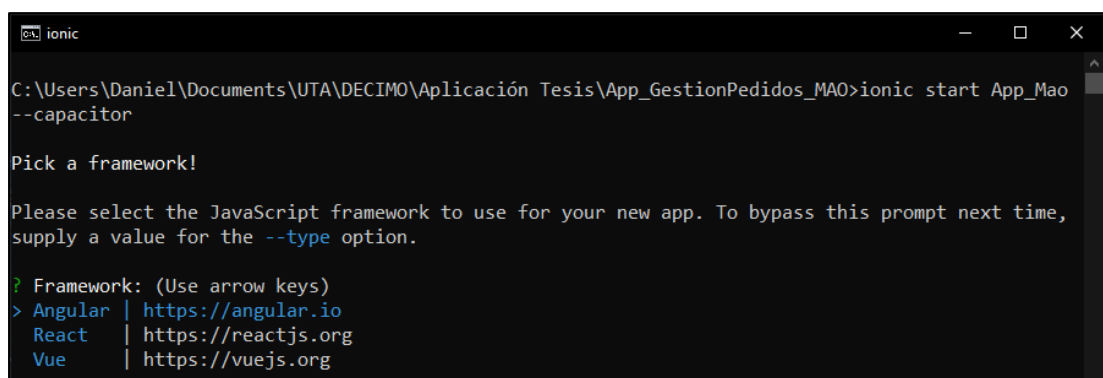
ionic

C:\Users\Daniel\Documents\UTA\DECIMO\Aplicación Tesis\App_GestionPedidos_MAO>ionic start App_Mao --capacitor

Pick a framework!

Please select the JavaScript framework to use for your new app. To bypass this prompt next time, supply a value for the --type option.

? Framework: (Use arrow keys)
> Angular | https://angular.io
React | https://reactjs.org
Vue | https://vuejs.org